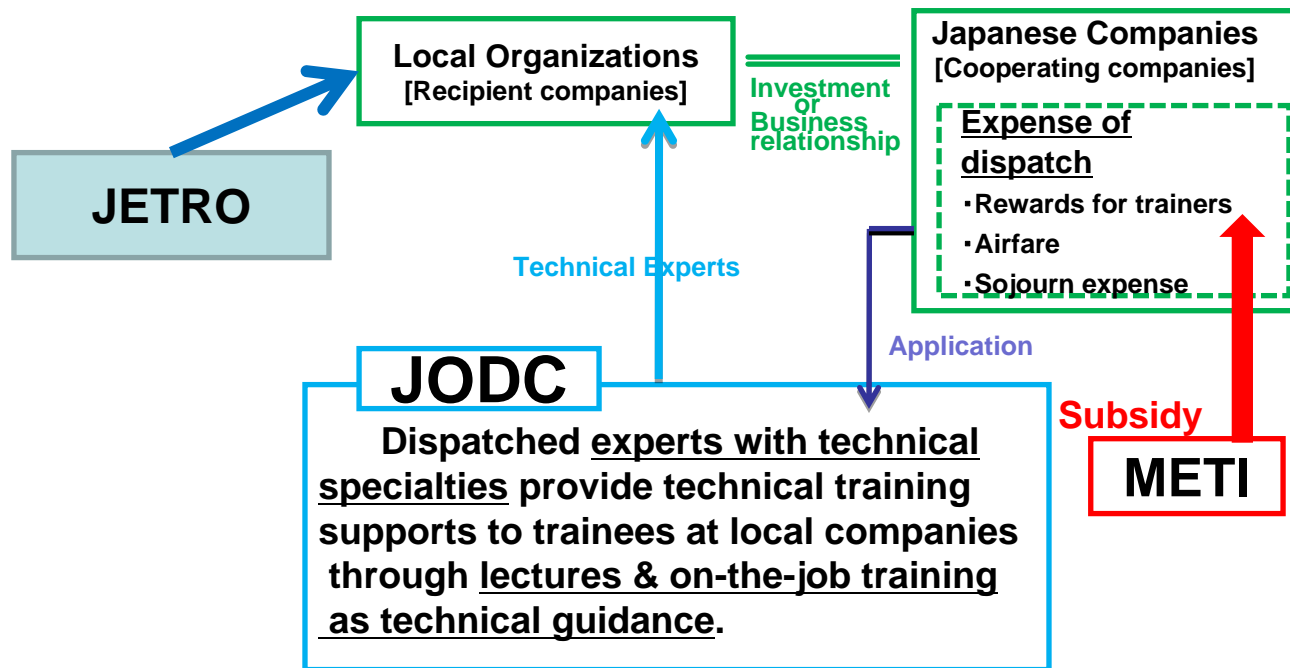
Local Organizations
[Recipient companies]

Investment or Business relationship

Japanese Companies
[Cooperating companies]

Expense of dispatch
・Rewards for trainers
・Airfare
・Sojourn expense

JETRO

Technical Experts

Application

Subsidy

METI

JODC

Dispatched experts with technical specialties provide technical training supports to trainees at local companies through lectures & on-the-job training as technical guidance.